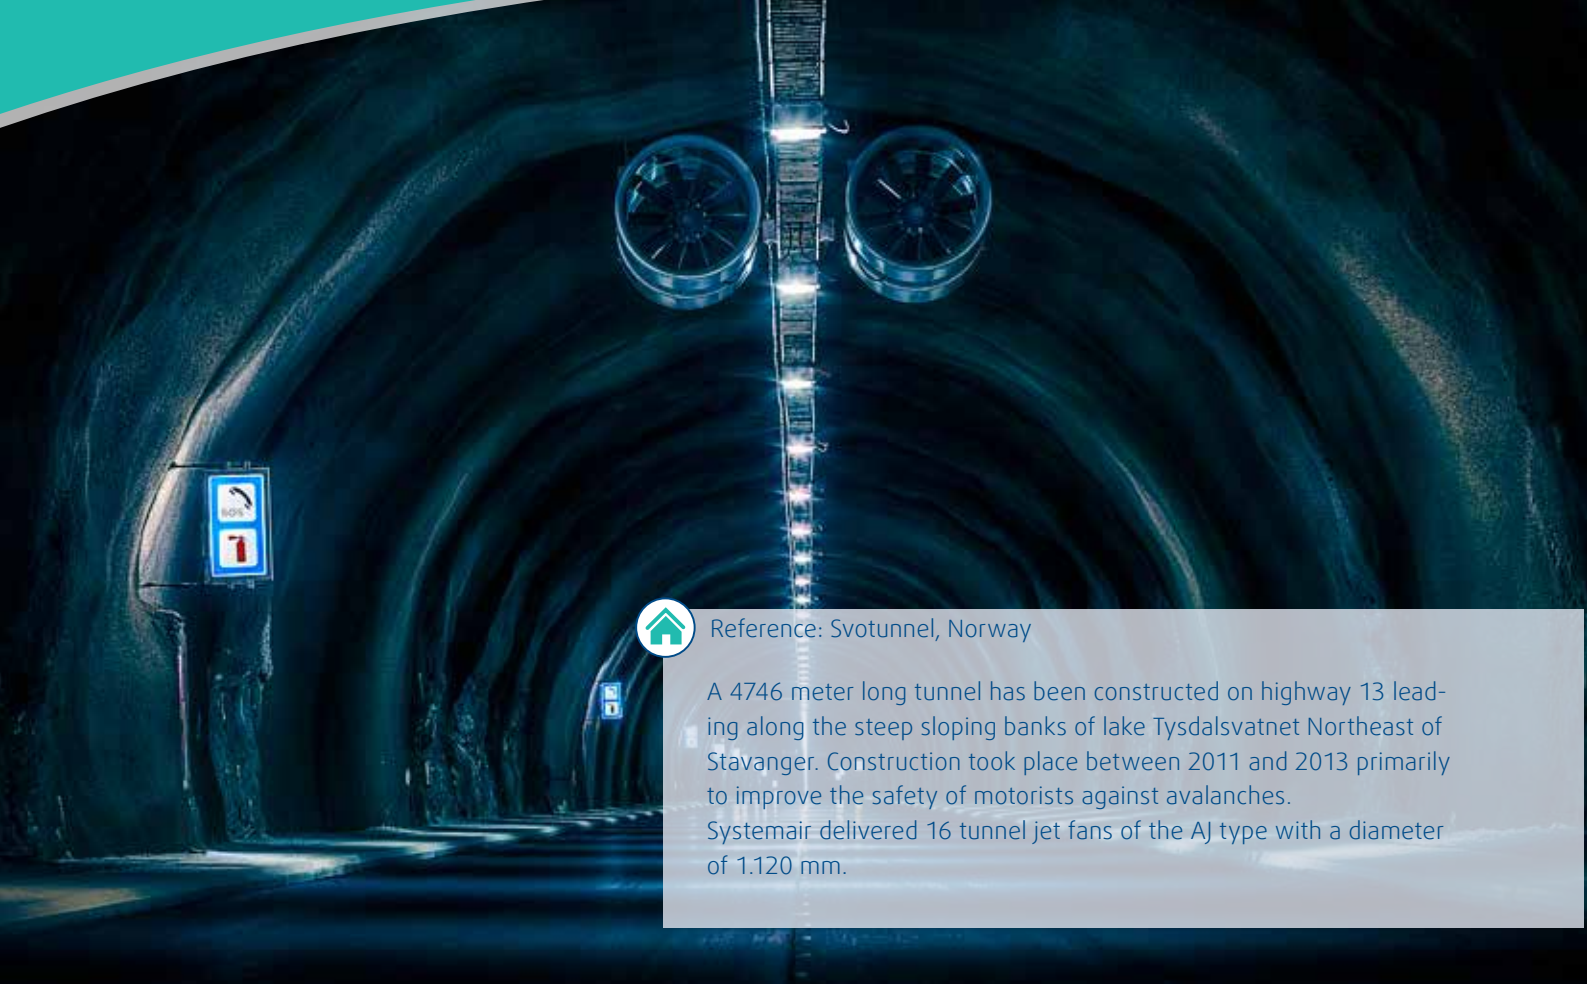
SOS

Reference: Svotunnel, Norway

A 4746 meter long tunnel has been constructed on highway 13 leading along the steep sloping banks of lake Tysdalsvatnet Northeast of Stavanger. Construction took place between 2011 and 2013 primarily to improve the safety of motorists against avalanches.
Systemair delivered 16 tunnel jet fans of the AJ type with a diameter of 1.120 mm.